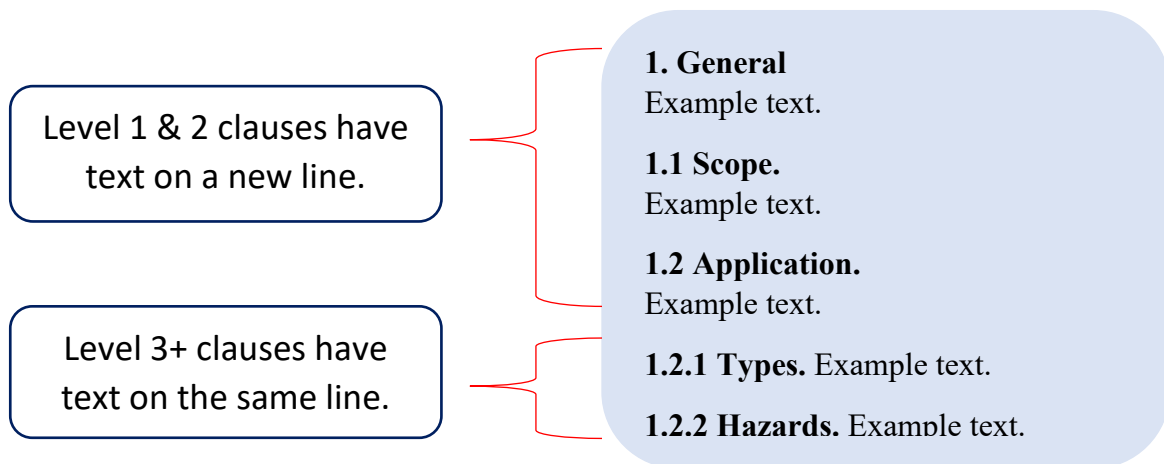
Level 1 & 2 clauses have text on a new line.

Level 3+ clauses have text on the same line.

**1. General**
Example text.

**1.1 Scope.**
Example text.

**1.2 Application.**
Example text.

**1.2.1 Types.** Example text.

**1.2.2 Hazards.** Example text.